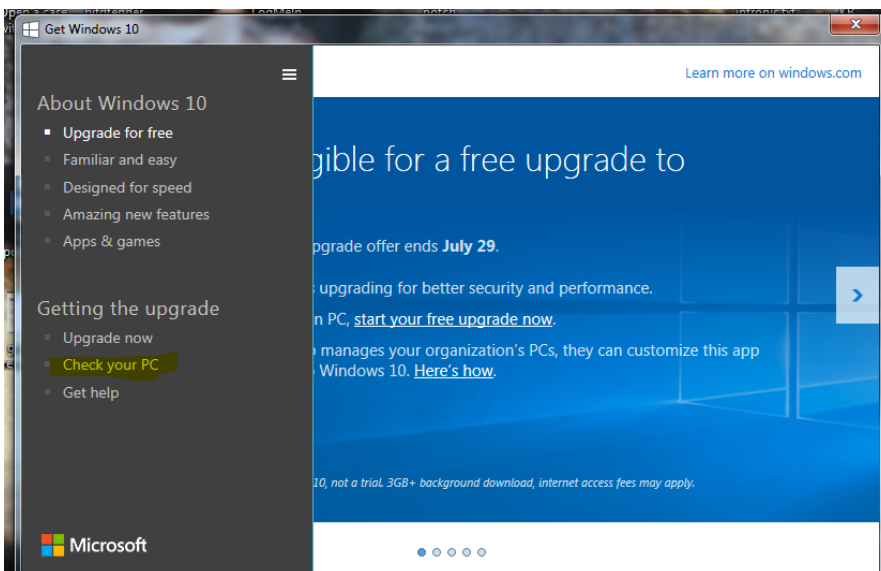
Get Windows 10

About Windows 10
Upgrade for free
Familiar and easy
Designed for speed
Amazing new features
Apps & games

Getting the upgrade
Upgrade now
Check your PC
Get help

Microsoft

Learn more on windows.com

gible for a free upgrade to

pgrade offer ends **July 29**.

upgrading for better security and performance.

n PC, start your free upgrade now.

manages your organization's PCs, they can customize this app Windows 10. Here's how.

10, not a trial. 3GB+ background download, internet access fees may apply.